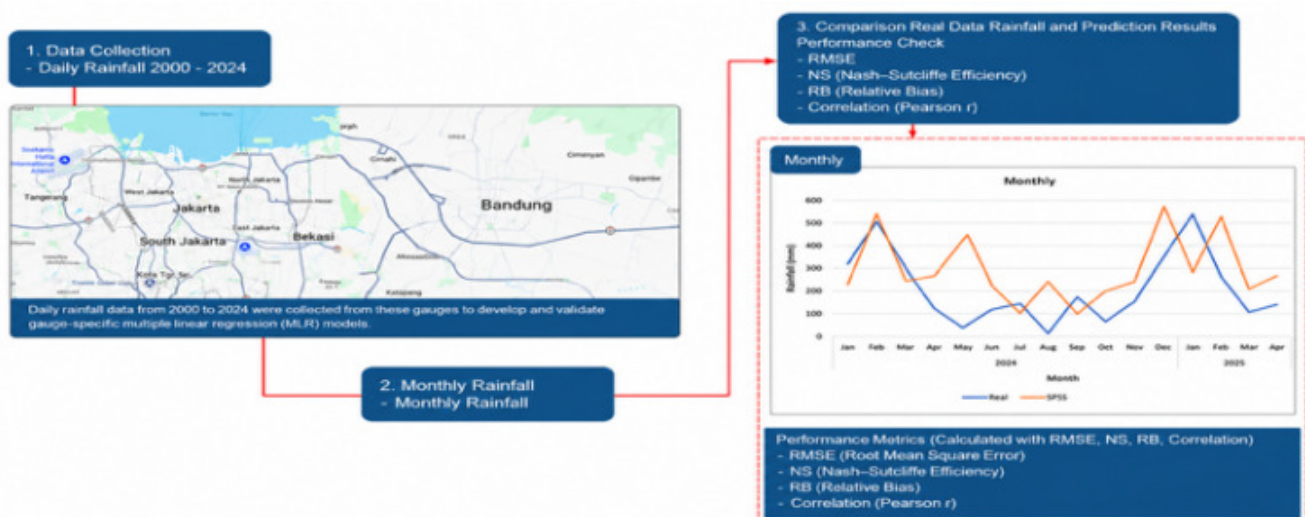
1. Data Collection
- Daily Rainfall 2000 - 2024

Soekarno Hatta International Airport
Tangerang
West Jakarta
Jakarta
North Jakarta
South Jakarta
East Jakarta
Bekasi
Kota Tgr. Sel.
Cimahi
Cimenyan
Bandung
Cipanas
Katapang

Daily rainfall data from 2000 to 2024 were collected from these gauges to develop and validate gauge-specific multiple linear regression (MLR) models.

2. Monthly Rainfall
- Monthly Rainfall

3. Comparison Real Data Rainfall and Prediction Results
Performance Check
- RMSE
- NS (Nash–Sutcliffe Efficiency)
- RB (Relative Bias)
- Correlation (Pearson r)

Monthly

Monthly

Rainfall (mm)
600
500
400
300
200
100
0
Jan Feb Mar Apr May Jun Jul Aug Sep Oct Nov Dec Jan Feb Mar Apr
2024 2025
Month
Real SPSS

Performance Metrics (Calculated with RMSE, NS, RB, Correlation)
- RMSE (Root Mean Square Error)
- NS (Nash–Sutcliffe Efficiency)
- RB (Relative Bias)
- Correlation (Pearson r)